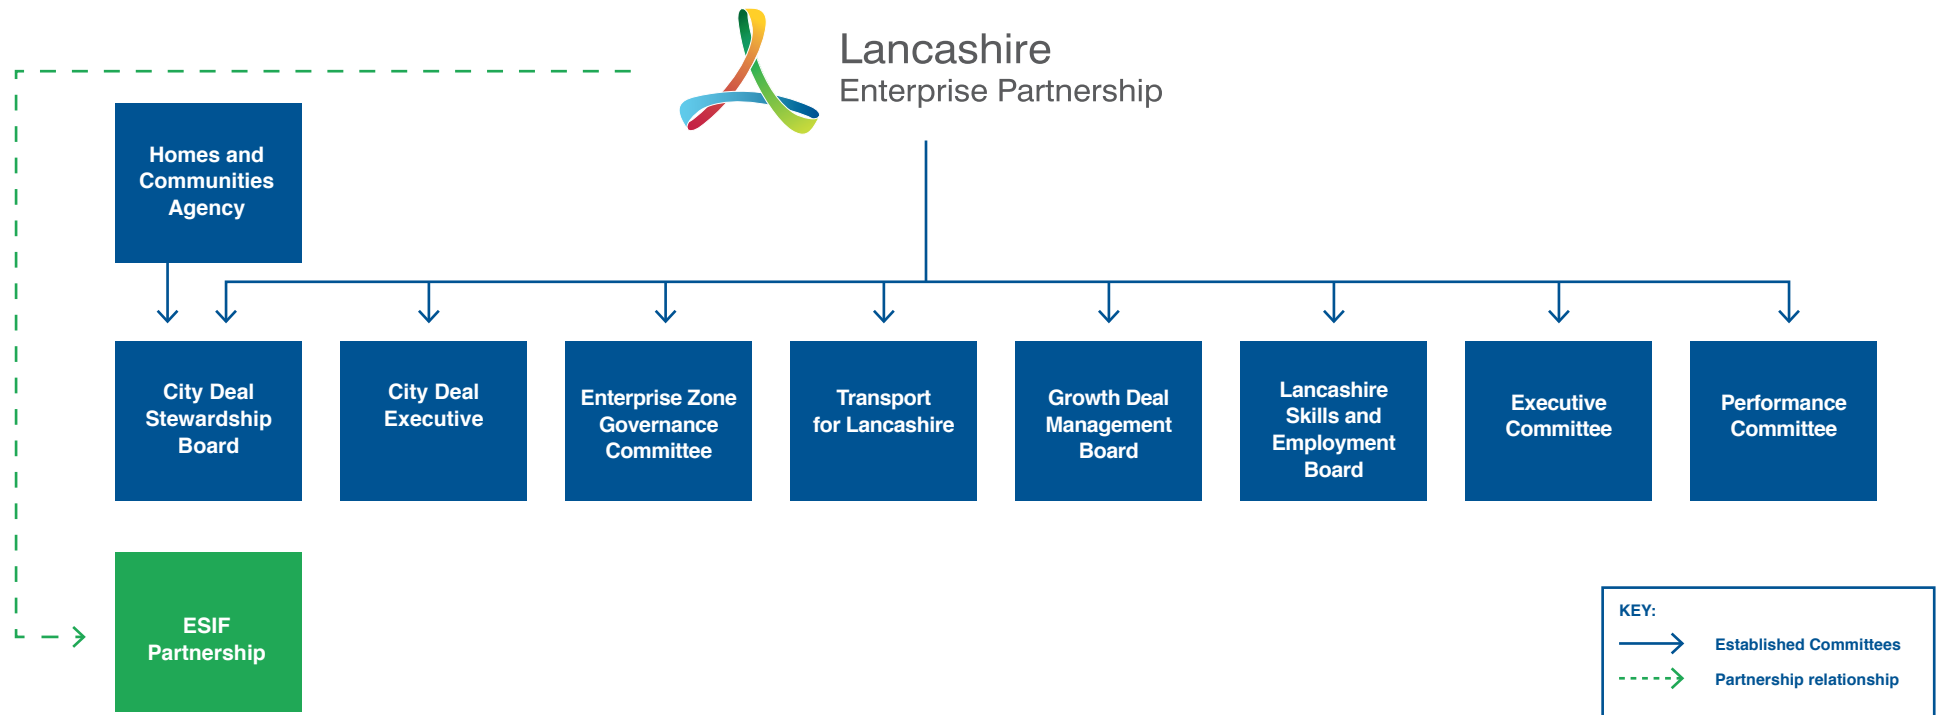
Lancashire
Enterprise Partnership

Homes and Communities Agency

City Deal Stewardship Board

City Deal Executive

Enterprise Zone Governance Committee

Transport for Lancashire

Growth Deal Management Board

Lancashire Skills and Employment Board

Executive Committee

Performance Committee

ESIF Partnership

KEY:
Established Committees
Partnership relationship